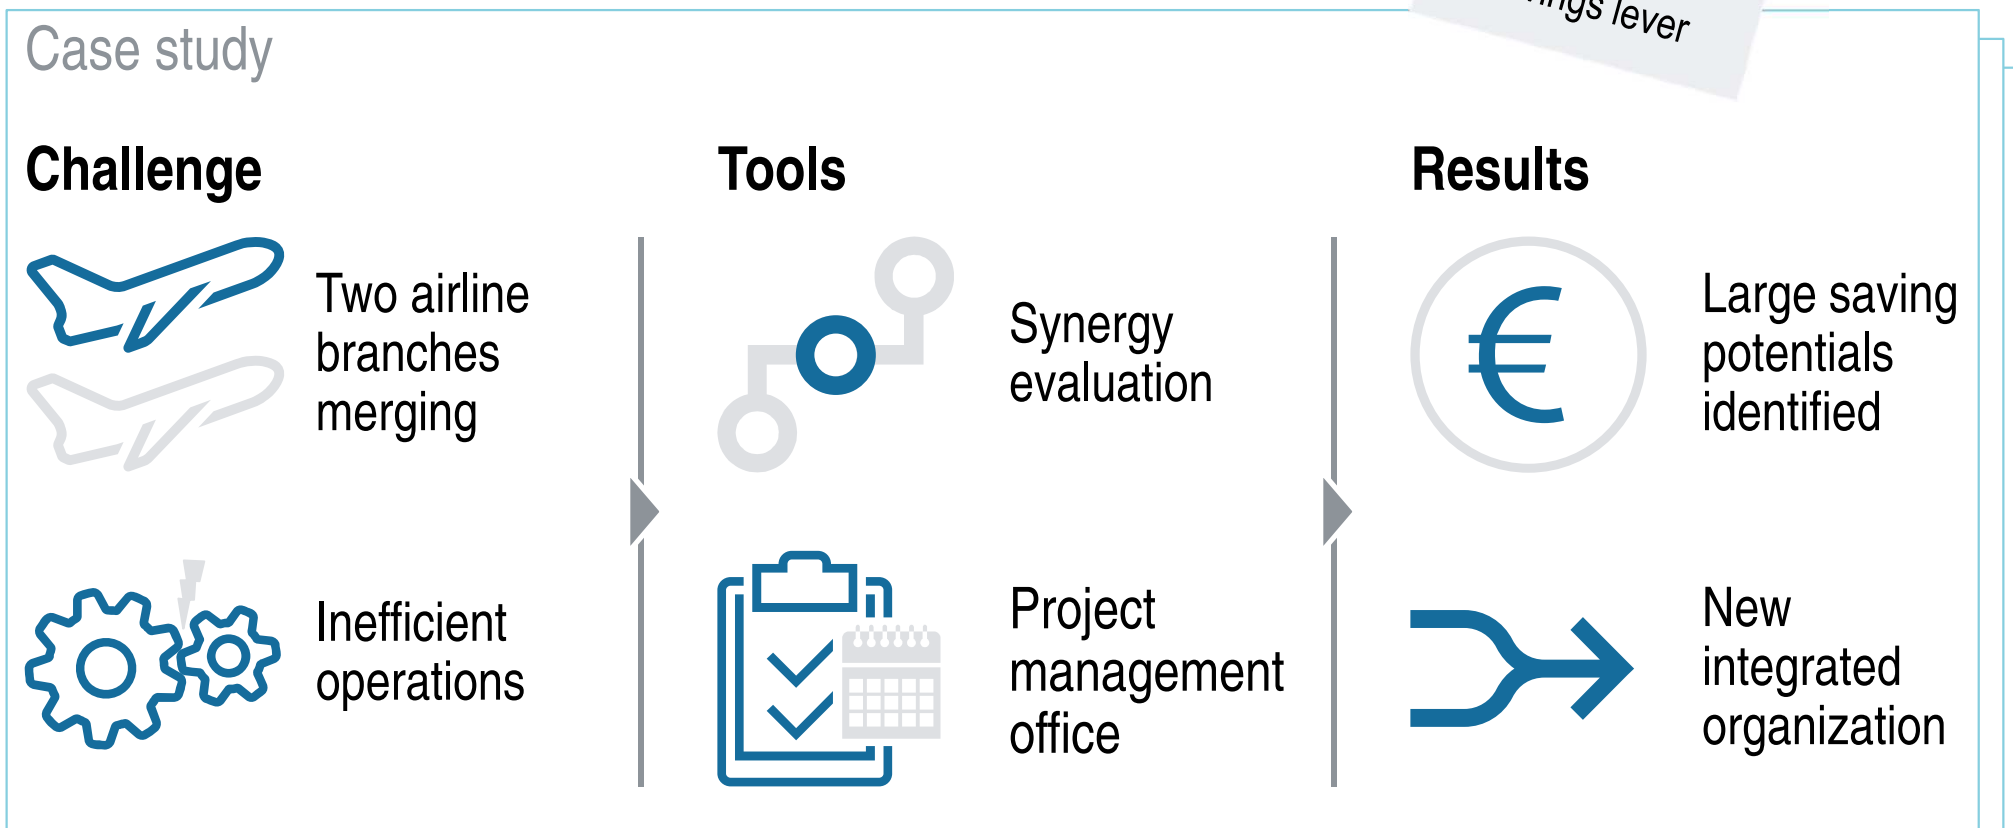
Case study

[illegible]ngs lever

Challenge

Two airline branches merging

Inefficient operations

Tools

Synergy evaluation

Project management office

Results

€

Large saving potentials identified

New integrated organization